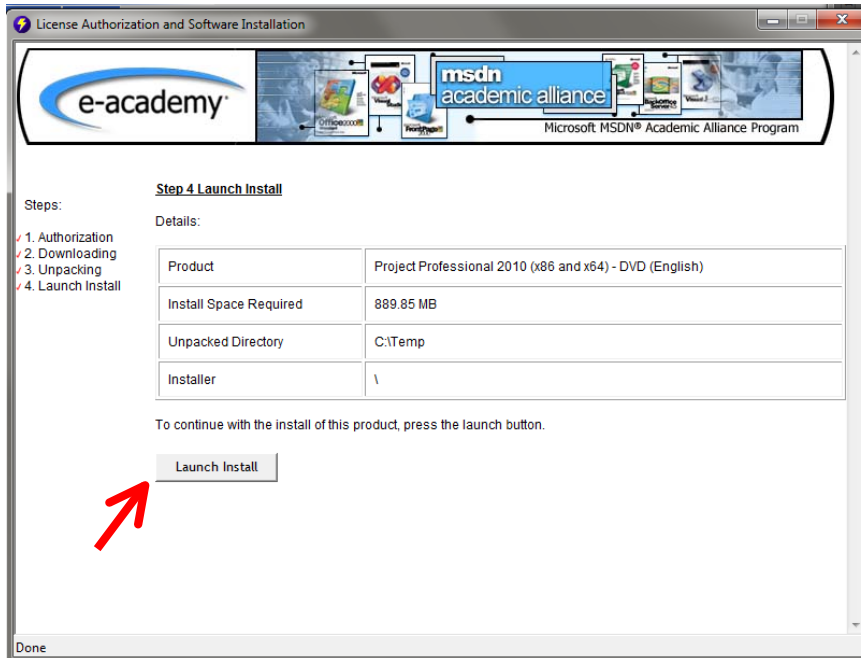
License Authorization and Software Installation

e-academy

msdn academic alliance

Microsoft MSDN® Academic Alliance Program

Steps:

✓ 1. Authorization
✓ 2. Downloading
✓ 3. Unpacking
✓ 4. Launch Install

Step 4 Launch Install

Details:

| Product | Project Professional 2010 (x86 and x64) - DVD (English) |
|---|---|
| Install Space Required | 889.85 MB |
| Unpacked Directory | C:\Temp |
| Installer | \ |

To continue with the install of this product, press the launch button.

Launch Install

Done